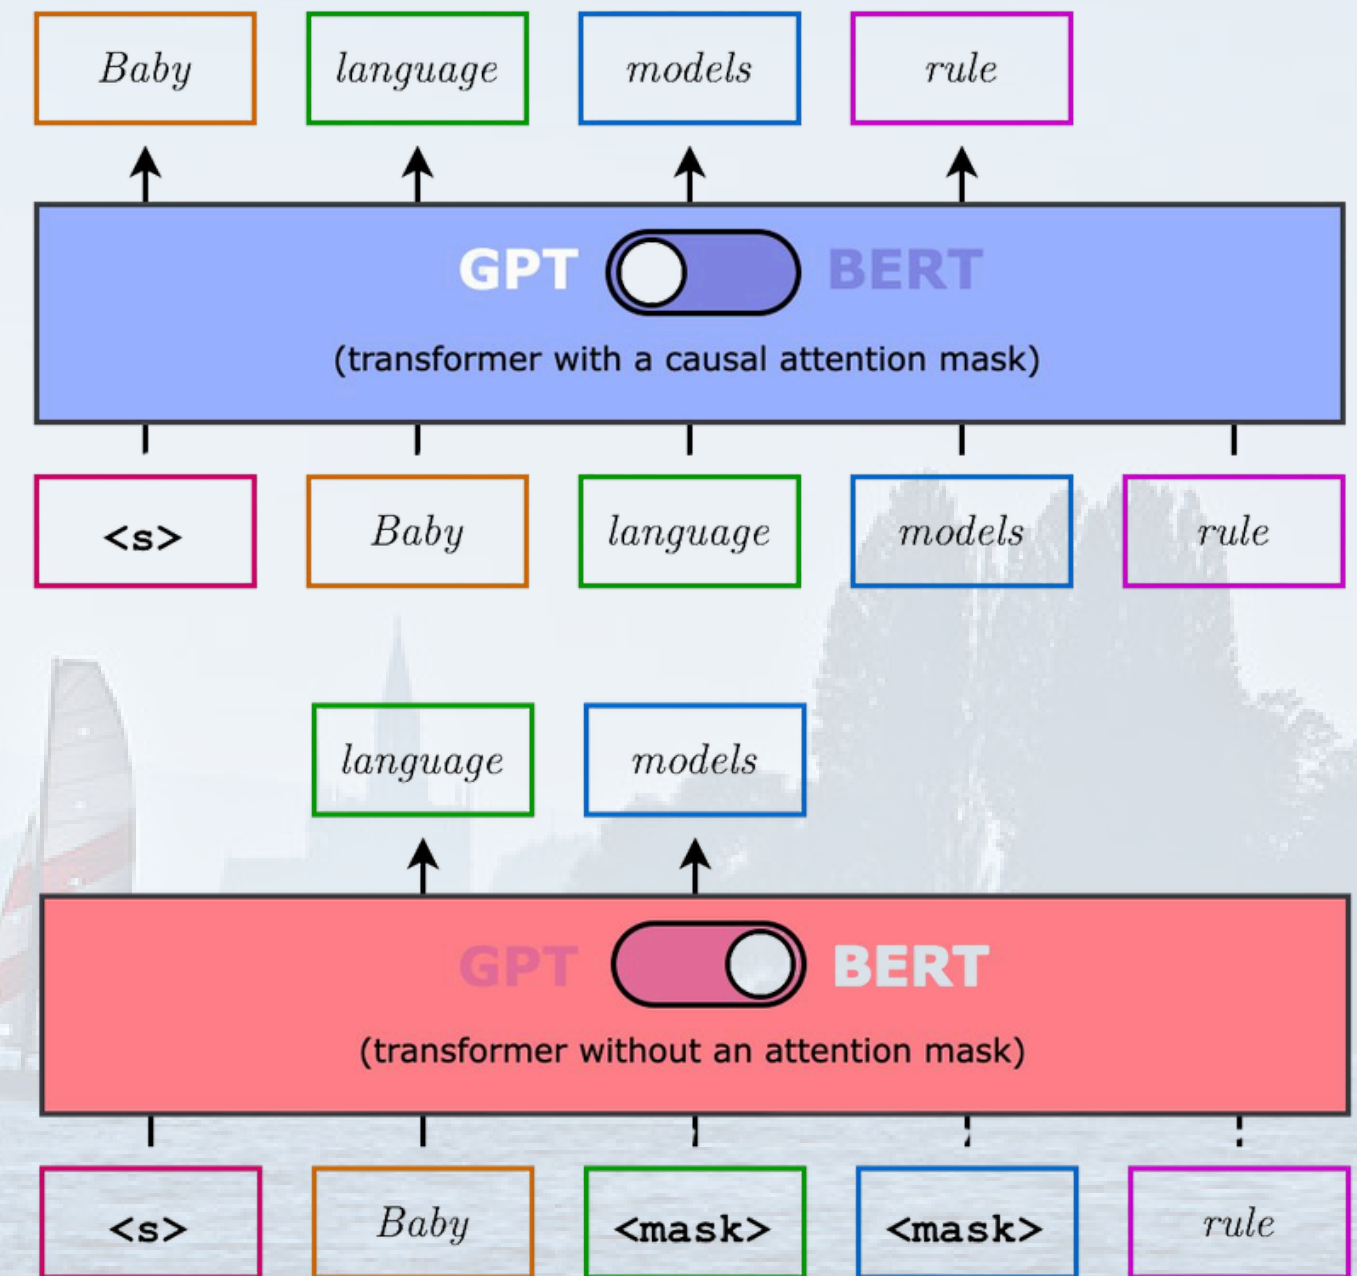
Baby language models rule

GPT BERT

(transformer with a causal attention mask)

<s> Baby language models rule

language models

GPT BERT

(transformer without an attention mask)

<s> Baby <mask> <mask> rule